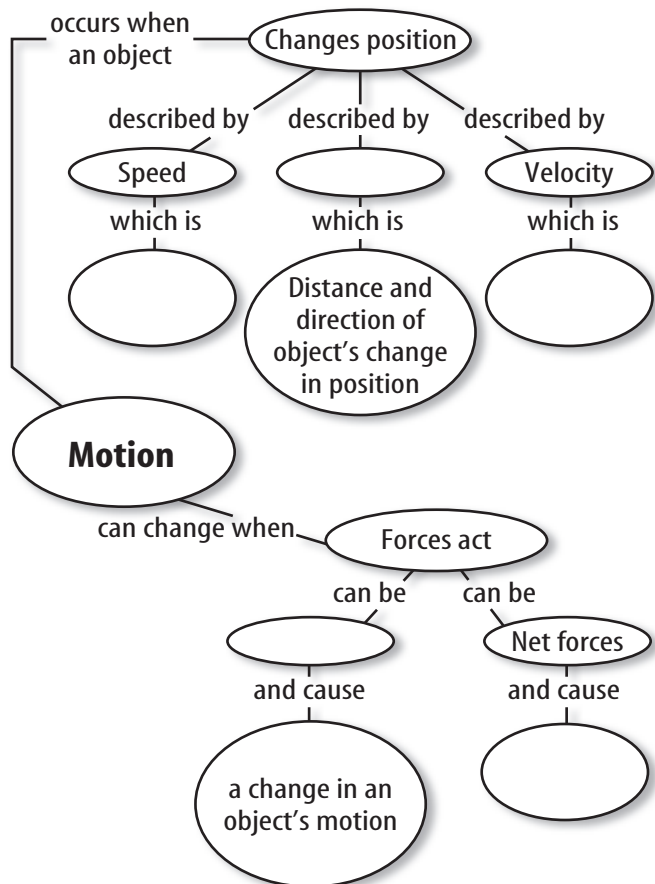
occurs when an object

Changes position

described by

described by

described by

Speed

Velocity

which is

which is

which is

Distance and direction of object's change in position

Motion

can change when

Forces act

can be

can be

Net forces

and cause

and cause

a change in an object's motion